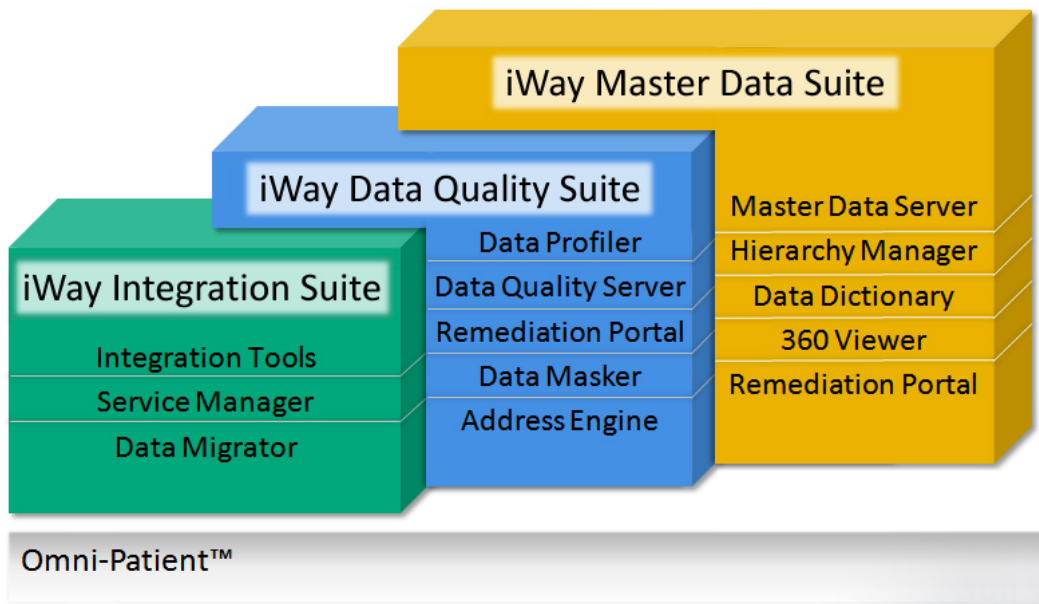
iWay Master Data Suite

iWay Data Quality Suite

iWay Integration Suite

Integration Tools
Service Manager
Data Migrator

Data Profiler
Data Quality Server
Remediation Portal
Data Masker
Address Engine

Master Data Server
Hierarchy Manager
Data Dictionary
360 Viewer
Remediation Portal

Omni-Patient™